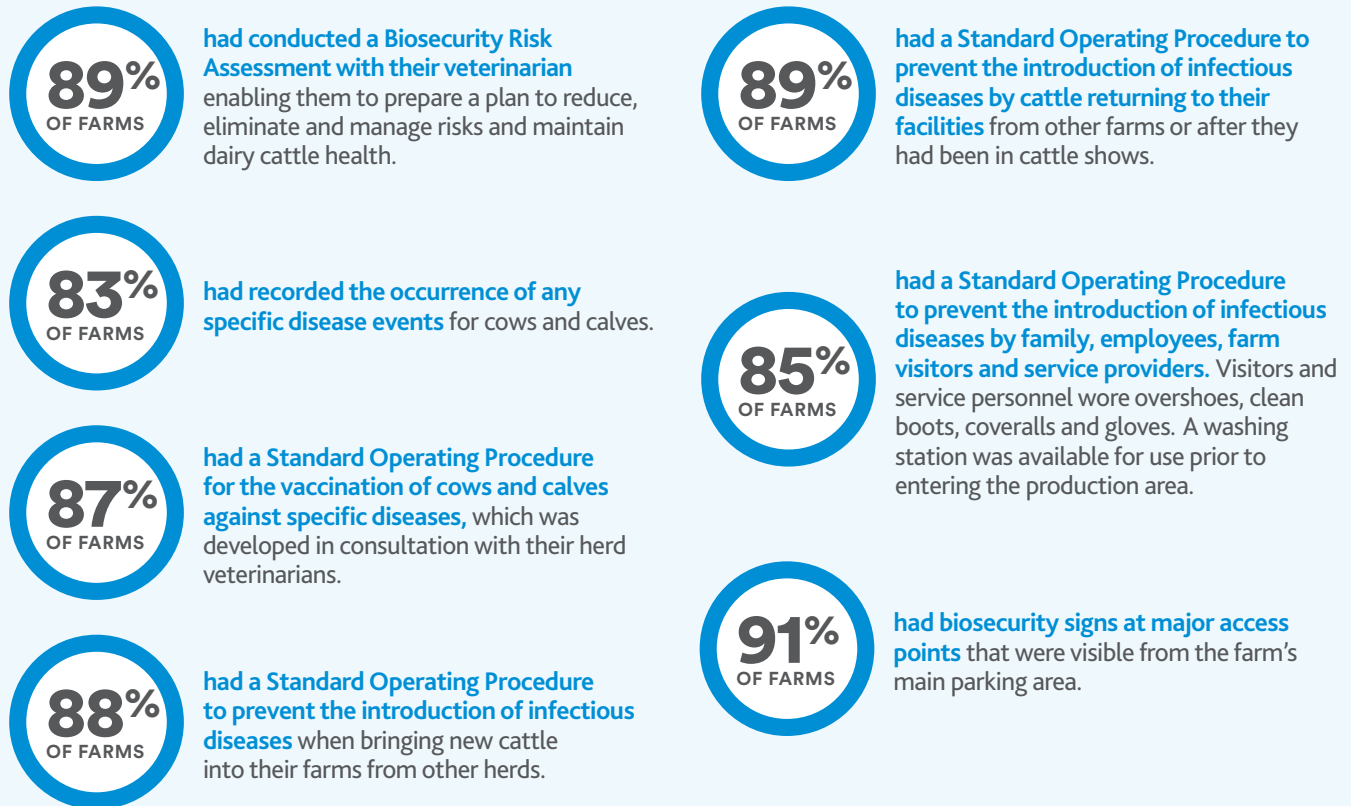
89%
OF FARMS

had conducted a Biosecurity Risk Assessment with their veterinarian enabling them to prepare a plan to reduce, eliminate and manage risks and maintain dairy cattle health.

83%
OF FARMS

had recorded the occurrence of any specific disease events for cows and calves.

87%
OF FARMS

had a Standard Operating Procedure for the vaccination of cows and calves against specific diseases, which was developed in consultation with their herd veterinarians.

88%
OF FARMS

had a Standard Operating Procedure to prevent the introduction of infectious diseases when bringing new cattle into their farms from other herds.

89%
OF FARMS

had a Standard Operating Procedure to prevent the introduction of infectious diseases by cattle returning to their facilities from other farms or after they had been in cattle shows.

85%
OF FARMS

had a Standard Operating Procedure to prevent the introduction of infectious diseases by family, employees, farm visitors and service providers. Visitors and service personnel wore overshoes, clean boots, coveralls and gloves. A washing station was available for use prior to entering the production area.

91%
OF FARMS

had biosecurity signs at major access points that were visible from the farm's main parking area.